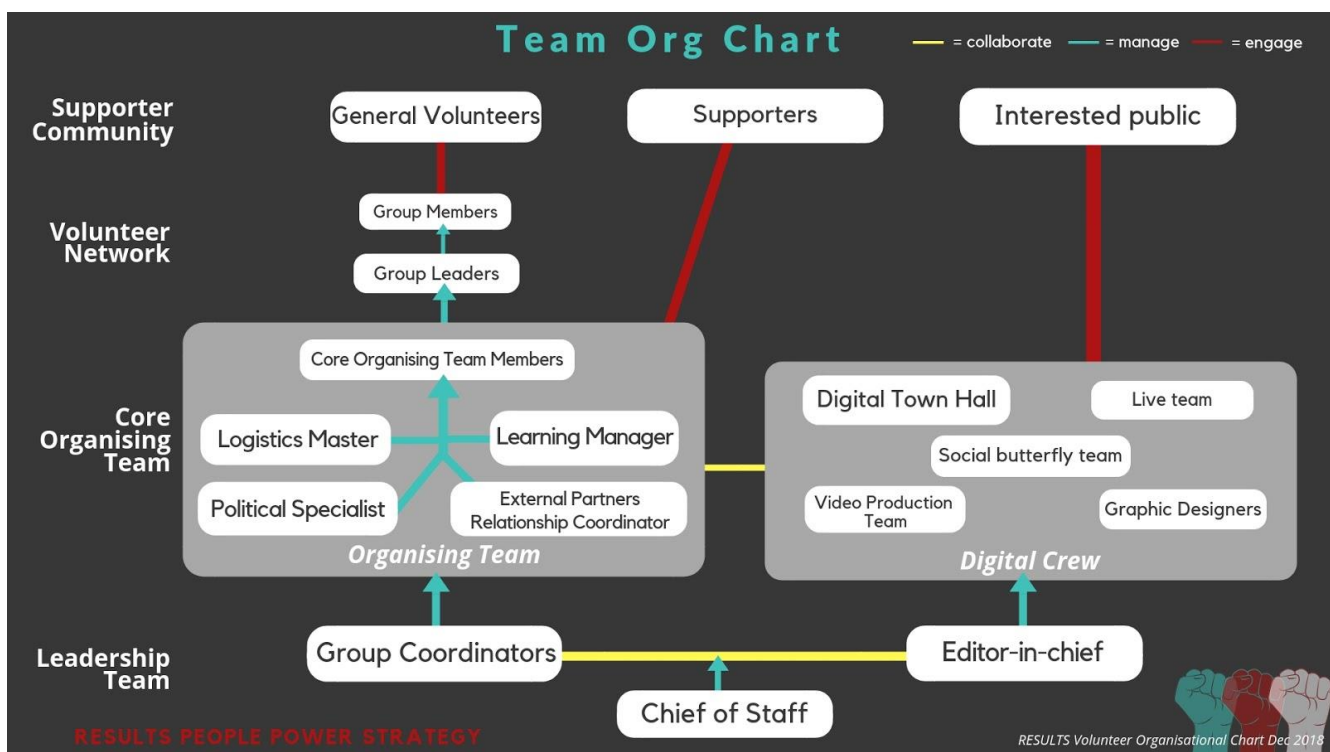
Team Org Chart

= collaborate = manage = engage

Supporter Community

General Volunteers

Supporters

Interested public

Volunteer Network

Group Members

Group Leaders

Core Organising Team

Core Organising Team Members

Logistics Master

Learning Manager

Political Specialist

External Partners Relationship Coordinator

Organising Team

Digital Town Hall

Live team

Social butterfly team

Video Production Team

Graphic Designers

Digital Crew

Leadership Team

Group Coordinators

Editor-in-chief

Chief of Staff

RESULTS PEOPLE POWER STRATEGY

RESULTS Volunteer Organisational Chart Dec 2018